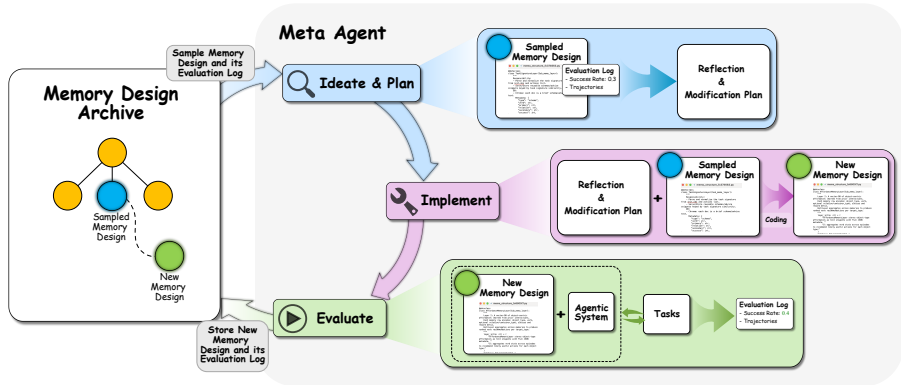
Meta Agent

Sample Memory Design and its Evaluation Log

Memory Design Archive

Sampled Memory Design

New Memory Design

Store New Memory Design and its Evaluation Log

Ideate & Plan

Sampled Memory Design

Evaluation Log
- Success Rate: 0.3
- Trajectories

Reflection & Modification Plan

Implement

Reflection & Modification Plan

+

Sampled Memory Design

Coding

New Memory Design

Evaluate

New Memory Design

+

Agentic System

Tasks

Evaluation Log
- Success Rate: 0.4
- Trajectories